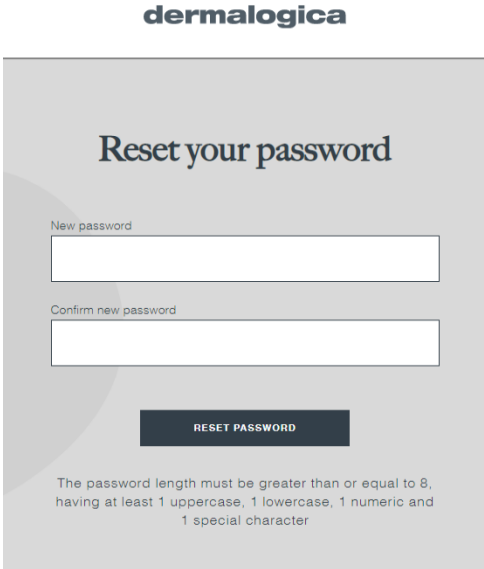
dermalogica

Reset your password

New password

Confirm new password

RESET PASSWORD

The password length must be greater than or equal to 8, having at least 1 uppercase, 1 lowercase, 1 numeric and 1 special character